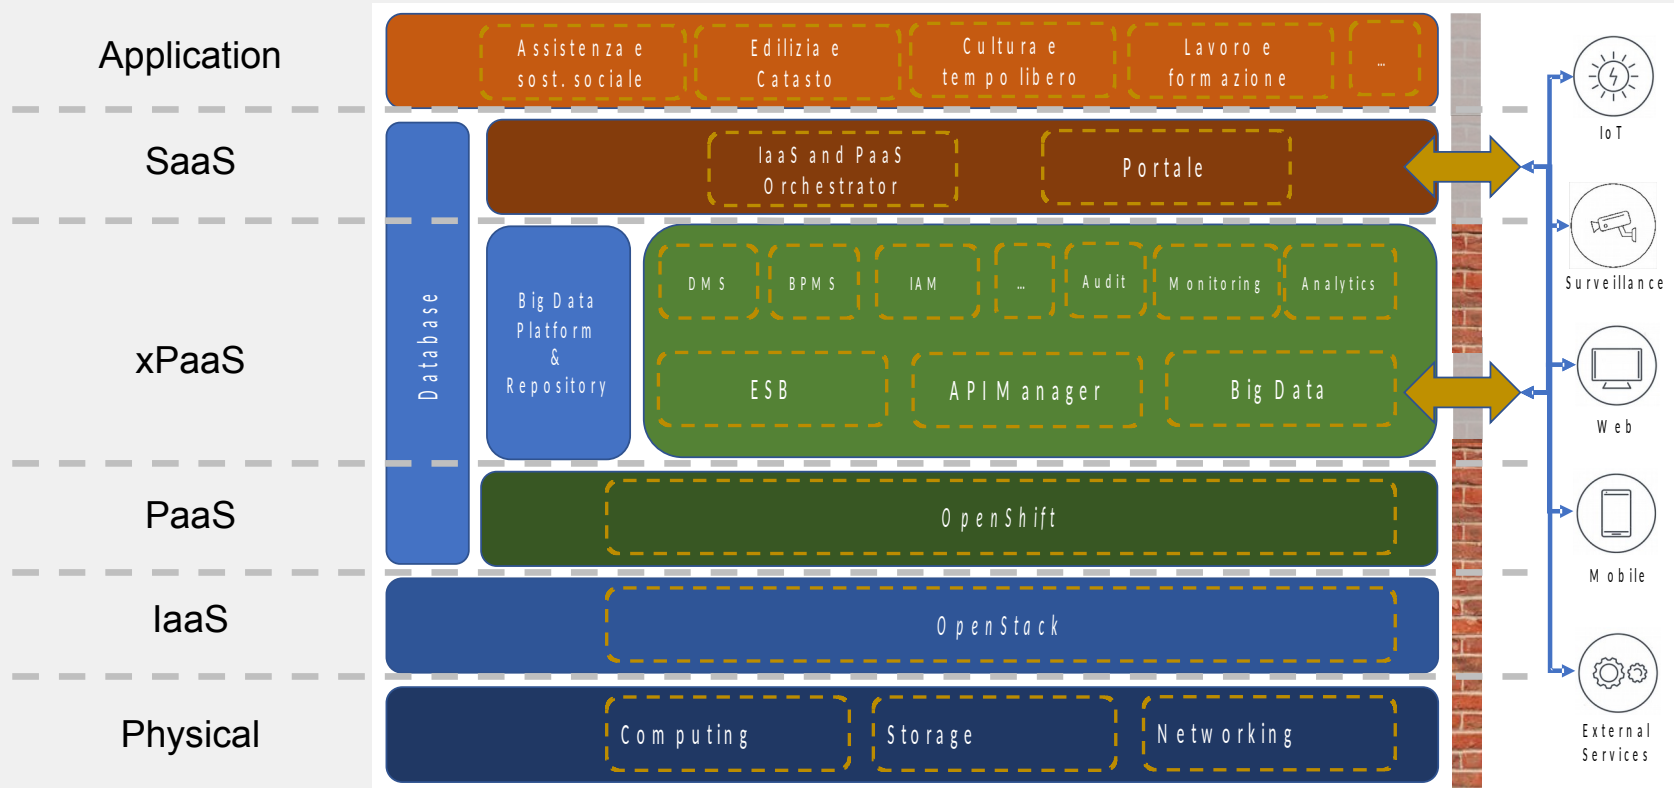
Application

SaaS

xPaaS

PaaS

IaaS

Physical

Assistenza e sost. sociale

Edilizia e Catasto

Cultura e tempo libero

Lavoro e formazione

...

Database

IaaS and PaaS Orchestrator

Portale

Big Data Platform & Repository

DMS

BPMS

IAM

...

Audit

Monitoring

Analytics

ESB

API Manager

Big Data

OpenShift

OpenStack

Computing

Storage

Networking

IoT

Surveillance

Web

Mobile

External Services